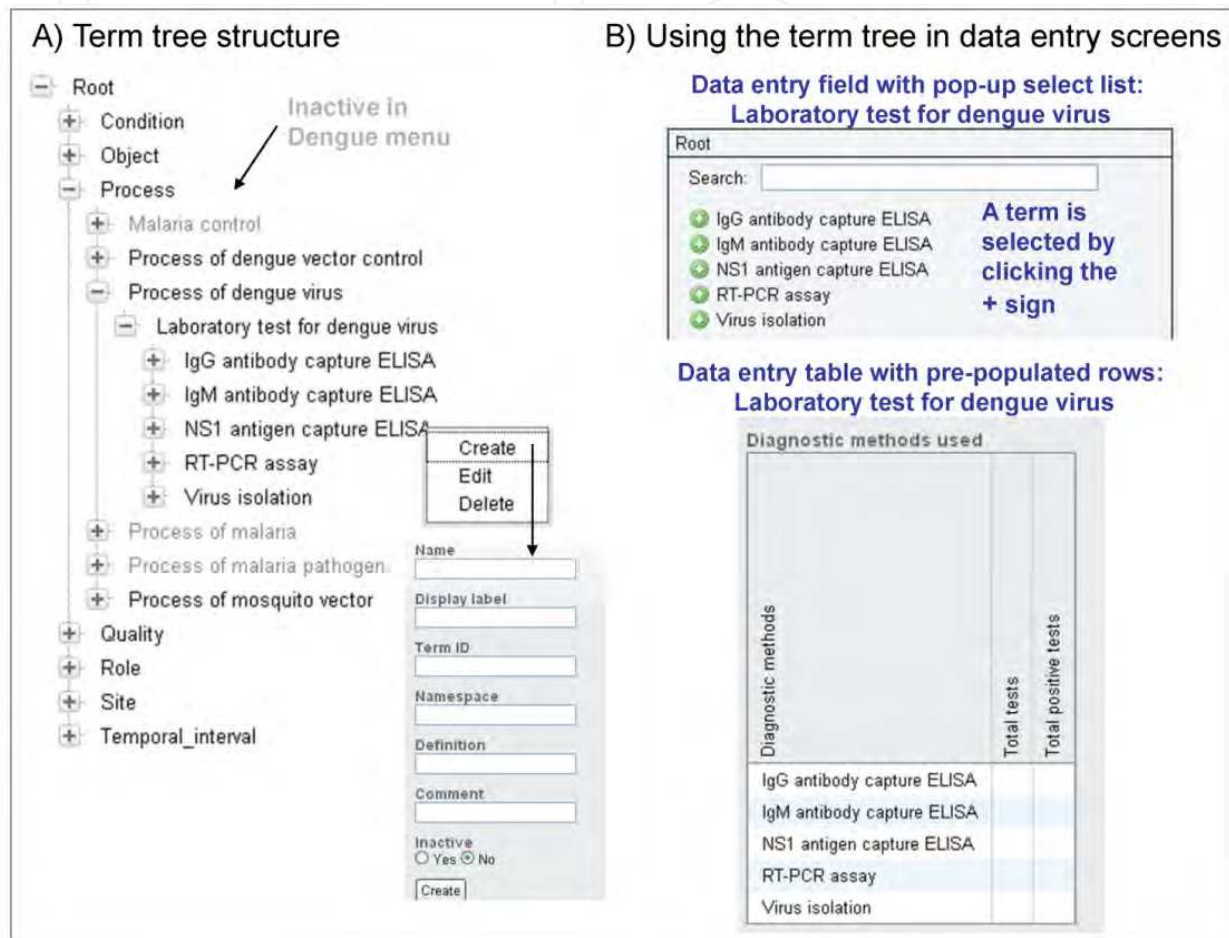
A) Term tree structure

Root
Condition
Object
Process
Malaria control
Process of dengue vector control
Process of dengue virus
Laboratory test for dengue virus
IgG antibody capture ELISA
IgM antibody capture ELISA
NS1 antigen capture ELISA
RT-PCR assay
Virus isolation
Process of malaria
Process of malaria pathogen
Process of mosquito vector
Quality
Role
Site
Temporal_interval

Inactive in Dengue menu

Create
Edit
Delete

Name
Display label
Term ID
Namespace
Definition
Comment
Inactive
Yes No
Create

B) Using the term tree in data entry screens

Data entry field with pop-up select list: Laboratory test for dengue virus

Root
Search:
IgG antibody capture ELISA
IgM antibody capture ELISA
NS1 antigen capture ELISA
RT-PCR assay
Virus isolation

A term is selected by clicking the + sign

Data entry table with pre-populated rows: Laboratory test for dengue virus

Diagnostic methods used

| Diagnostic methods | Total tests | Total positive tests |
|---|---|---|
| IgG antibody capture ELISA | | |
| IgM antibody capture ELISA | | |
| NS1 antigen capture ELISA | | |
| RT-PCR assay | | |
| Virus isolation | | |